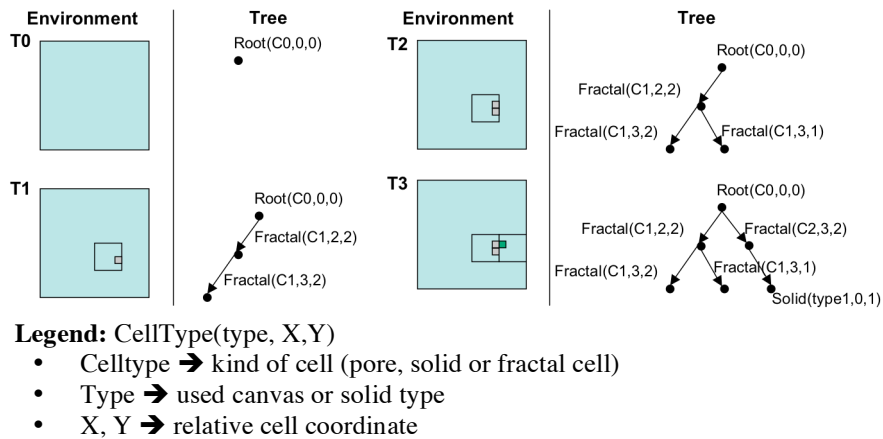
Environment

Tree

T0

Root(C0,0,0)

T1

Root(C0,0,0)

Fractal(C1,2,2)

Fractal(C1,3,2)

Environment

Tree

T2

Root(C0,0,0)

Fractal(C1,2,2)

Fractal(C1,3,2)

Fractal(C1,3,1)

T3

Root(C0,0,0)

Fractal(C1,2,2)

Fractal(C2,3,2)

Fractal(C1,3,2)

Fractal(C1,3,1)

Solid(type1,0,1)

**Legend:** CellType(type, X,Y)

• Celltype ➔ kind of cell (pore, solid or fractal cell)
• Type ➔ used canvas or solid type
• X, Y ➔ relative cell coordinate